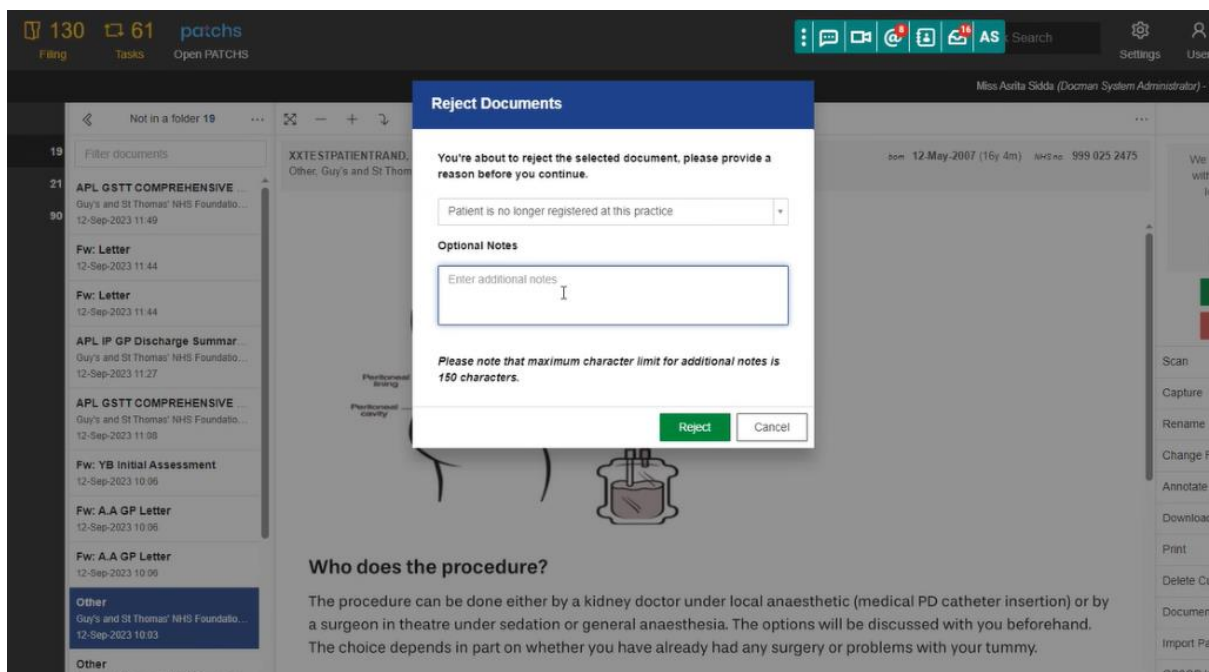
130 Filing 61 Tasks patchs Open PATCHS

AS Search Settings Use

Miss Asrita Sidda (Docman System Administrator) -

Not in a folder 19

19
21
90

Filter documents

APL GSTT COMPREHENSIVE ...
Guy's and St Thomas' NHS Foundatio...
12-Sep-2023 11:49

Fw: Letter
12-Sep-2023 11:44

Fw: Letter
12-Sep-2023 11:44

APL IP GP Discharge Summar...
Guy's and St Thomas' NHS Foundatio...
12-Sep-2023 11:27

APL GSTT COMPREHENSIVE ...
Guy's and St Thomas' NHS Foundatio...
12-Sep-2023 11:08

Fw: YB Initial Assessment
12-Sep-2023 10:06

Fw: A.A GP Letter
12-Sep-2023 10:06

Fw: A.A GP Letter
12-Sep-2023 10:06

Other
Guy's and St Thomas' NHS Foundatio...
12-Sep-2023 10:03

Other

XXTESTPATIENTRAND,
Other, Guy's and St Thom

DOB 12-May-2007 (16y 4m) NHS no. 999 025 2475

Reject Documents

You're about to reject the selected document, please provide a reason before you continue.

Patient is no longer registered at this practice

Optional Notes

Enter additional notes

Please note that maximum character limit for additional notes is 150 characters.

Reject Cancel

Peritoneal lining
Peritoneal cavity

Who does the procedure?

The procedure can be done either by a kidney doctor under local anaesthetic (medical PD catheter insertion) or by a surgeon in theatre under sedation or general anaesthesia. The options will be discussed with you beforehand. The choice depends in part on whether you have already had any surgery or problems with your tummy.

We
with

Scan
Capture
Rename
Change F
Annotate
Download
Print
Delete Cu
Documen
Import Pa